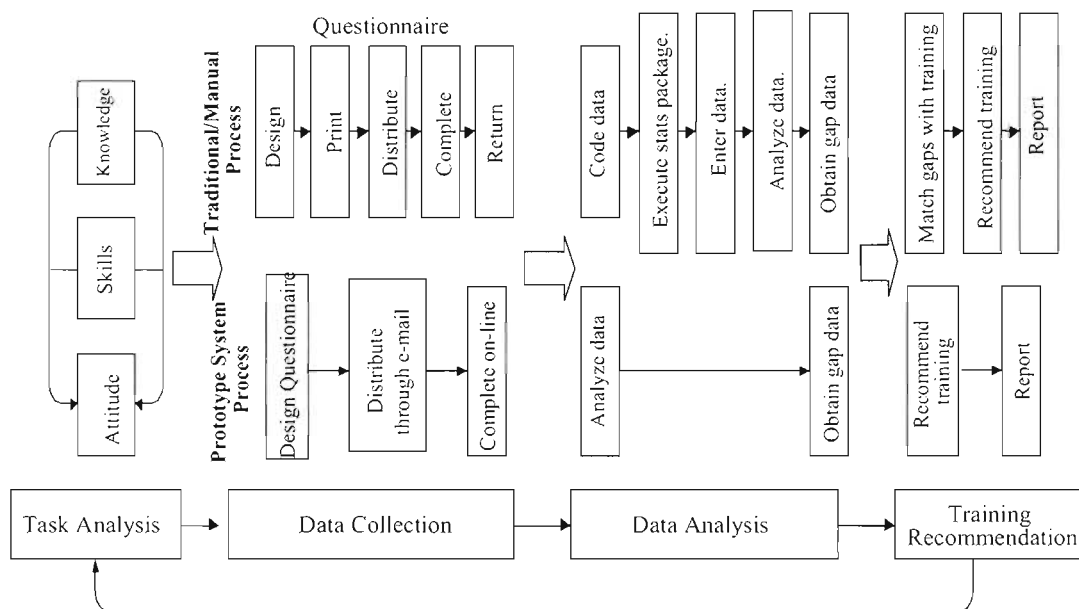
Knowledge

Skills

Attitude

Traditional/Manual Process

Questionnaire

Design

Print

Distribute

Complete

Return

Code data

Execute stats package.

Enter data.

Analyze data.

Obtain gap data

Match gaps with training

Recommend training

Report

Prototype System Process

Design Questionnaire

Distribute through e-mail

Complete on-line

Analyze data

Obtain gap data

Recommend training

Report

Task Analysis

Data Collection

Data Analysis

Training Recommendation